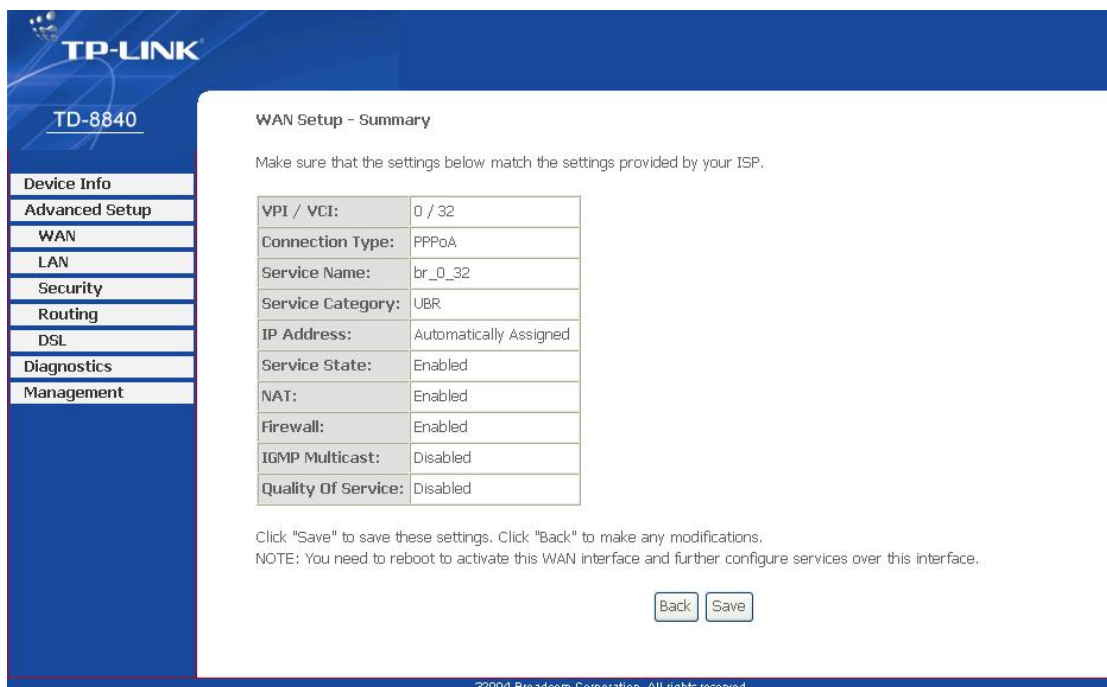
TP-LINK

TD-8840

Device Info
Advanced Setup
WAN
LAN
Security
Routing
DSL
Diagnostics
Management

WAN Setup - Summary

Make sure that the settings below match the settings provided by your ISP.

| VPI / VCI: | 0 / 32 |
|---|---|
| Connection Type: | PPPoA |
| Service Name: | br_0_32 |
| Service Category: | UBR |
| IP Address: | Automatically Assigned |
| Service State: | Enabled |
| NAT: | Enabled |
| Firewall: | Enabled |
| IGMP Multicast: | Disabled |
| Quality Of Service: | Disabled |

Click "Save" to save these settings. Click "Back" to make any modifications.
NOTE: You need to reboot to activate this WAN interface and further configure services over this interface.

Back Save

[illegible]2004 Broadcom Corporation. All rights reserved.